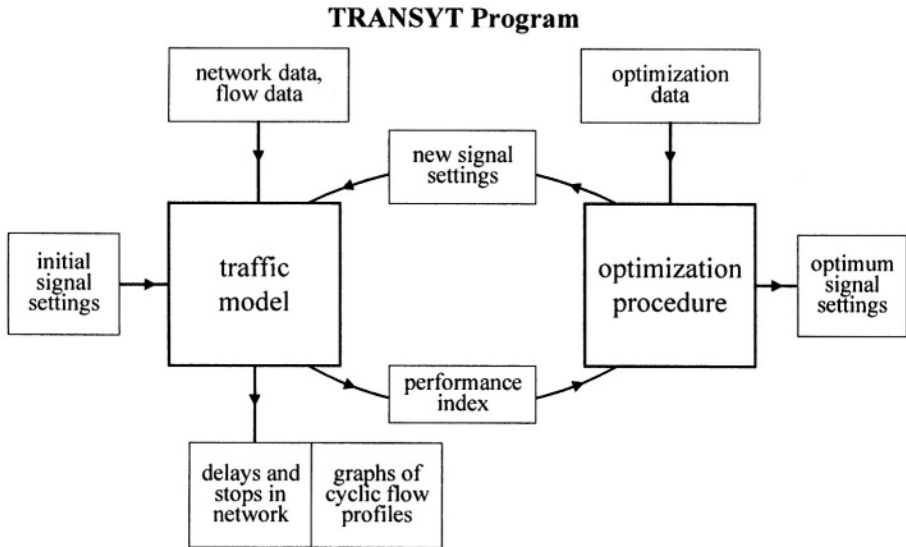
TRANSYT Program

network data, flow data

optimization data

new signal settings

initial signal settings

traffic model

optimization procedure

optimum signal settings

performance index

delays and stops in network

graphs of cyclic flow profiles